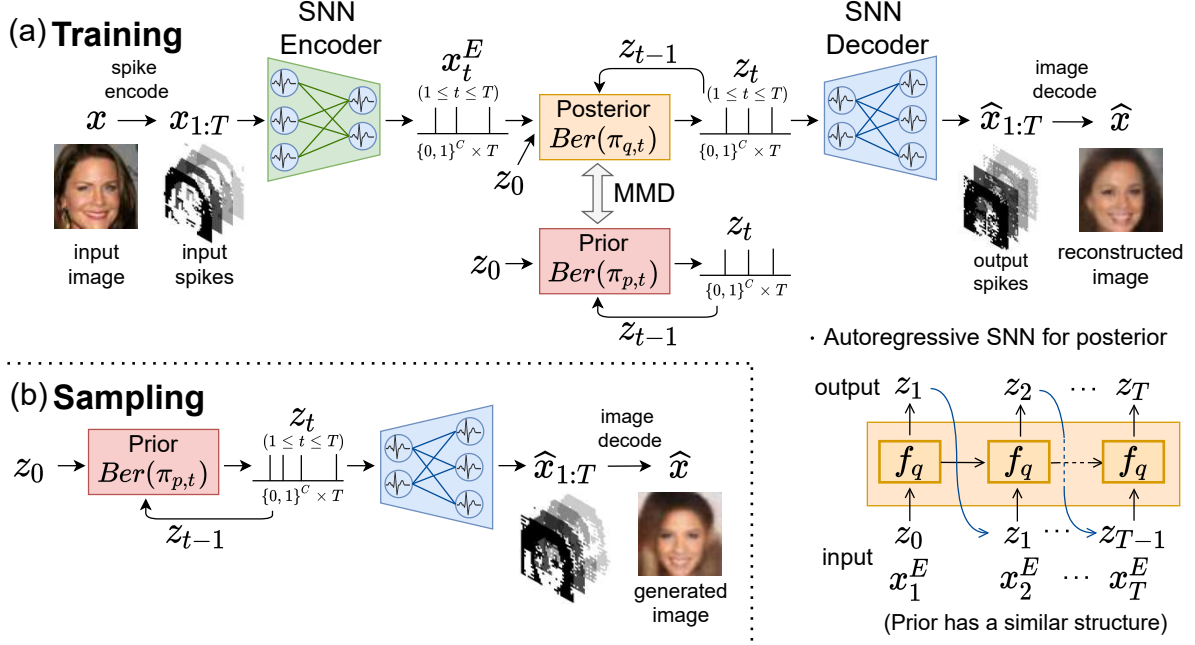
(a) Training

SNN Encoder

SNN Decoder

spike encode

$x \longrightarrow x_{1:T}$

input image

input spikes

$x_t^E$

$(1 \leq t \leq T)$

$\{0,1\}^C \times T$

$z_{t-1}$

Posterior

$Ber(\pi_{q,t})$

$z_0$

MMD

$z_t$

$(1 \leq t \leq T)$

$\{0,1\}^C \times T$

image decode

$\widehat{x}_{1:T} \longrightarrow \widehat{x}$

output spikes

reconstructed image

$z_0$

Prior

$Ber(\pi_{p,t})$

$z_t$

$\{0,1\}^C \times T$

$z_{t-1}$

· Autoregressive SNN for posterior

(b) Sampling

$z_0$

Prior

$Ber(\pi_{p,t})$

$z_t$

$(1 \leq t \leq T)$

$\{0,1\}^C \times T$

$z_{t-1}$

image decode

$\widehat{x}_{1:T} \longrightarrow \widehat{x}$

generated image

output $z_1$ $z_2$ $\cdots$ $z_T$

$f_q$ $f_q$ $f_q$

input $z_0$ $z_1$ $\cdots$ $z_{T-1}$

$x_1^E$ $x_2^E$ $\cdots$ $x_T^E$

(Prior has a similar structure)